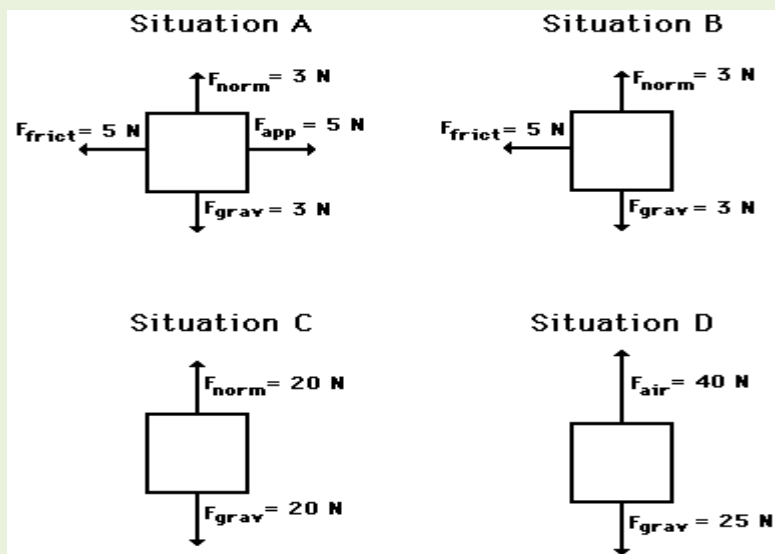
Situation A

$F_{norm}$ = 3 N
$F_{frict}$ = 5 N
$F_{app}$ = 5 N
$F_{grav}$ = 3 N

Situation B

$F_{norm}$ = 3 N
$F_{frict}$ = 5 N
$F_{grav}$ = 3 N

Situation C

$F_{norm}$ = 20 N
$F_{grav}$ = 20 N

Situation D

$F_{air}$ = 40 N
$F_{grav}$ = 25 N